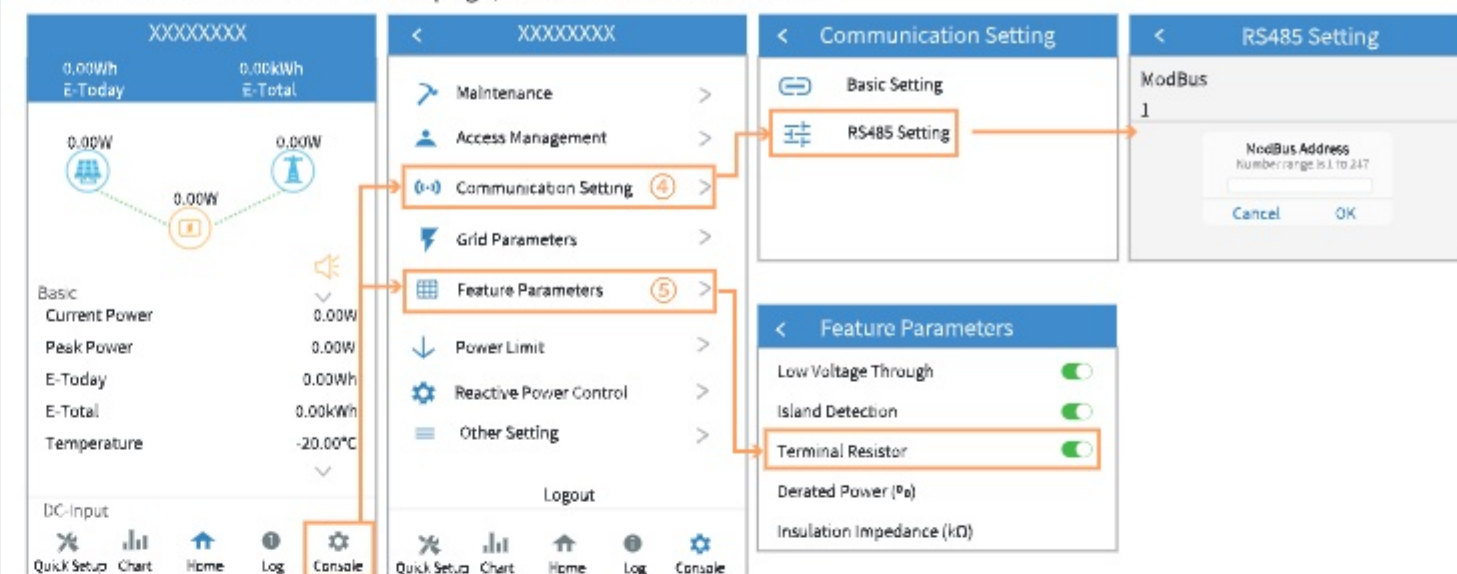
XXXXXXXX

0.00Wh
E-Today

0.00kWh
E-Total

0.00W

0.00W

0.00W

Basic

Current Power 0.00W
Peak Power 0.00W
E-Today 0.00Wh
E-Total 0.00kWh
Temperature -20.00°C

DC-Input

Quick Setup Chart Home Log Console

<

XXXXXXXX

Maintenance >
Access Management >
Communication Setting ④ >
Grid Parameters >
Feature Parameters ⑤ >
Power Limit >
Reactive Power Control >
Other Setting >

Logout

Quick Setup Chart Home Log Console

< Communication Setting

Basic Setting
RS485 Setting

< RS485 Setting

ModBus
1

ModBus Address
Number range is 1 to 247

Cancel OK

< Feature Parameters

Low Voltage Through
Island Detection
Terminal Resistor
Derated Power (‰)
Insulation Impedance (kΩ)